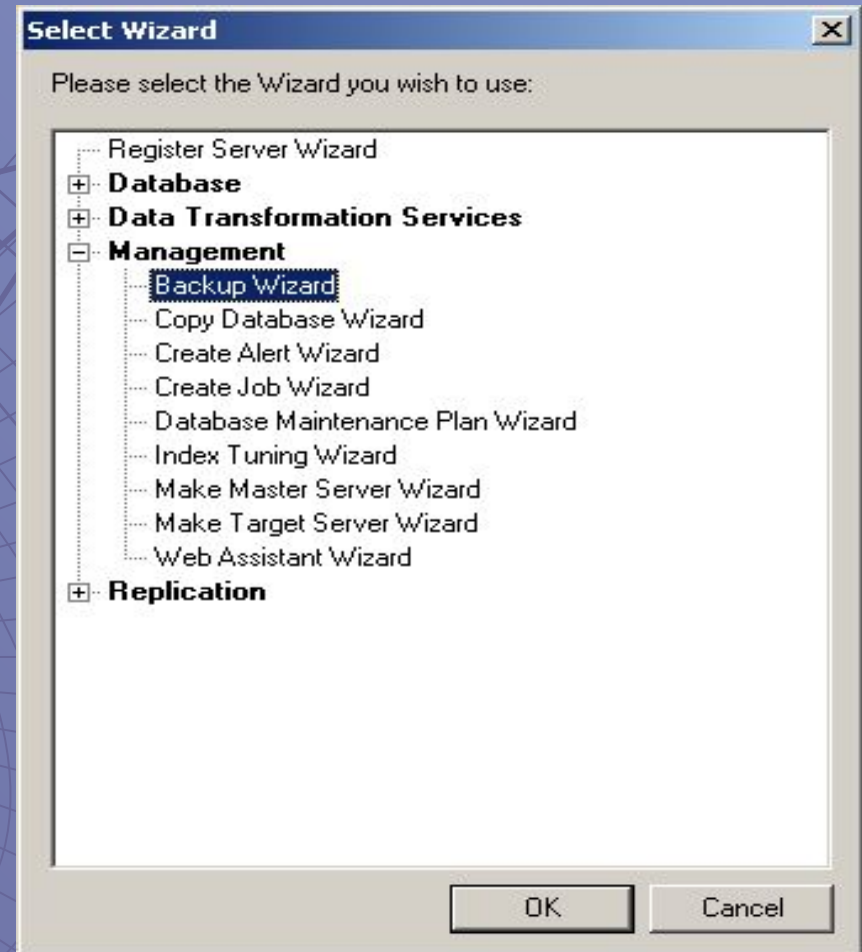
Select Wizard

Please select the Wizard you wish to use:

Register Server Wizard
Database
Data Transformation Services
Management
Backup Wizard
Copy Database Wizard
Create Alert Wizard
Create Job Wizard
Database Maintenance Plan Wizard
Index Tuning Wizard
Make Master Server Wizard
Make Target Server Wizard
Web Assistant Wizard
Replication

OK
Cancel